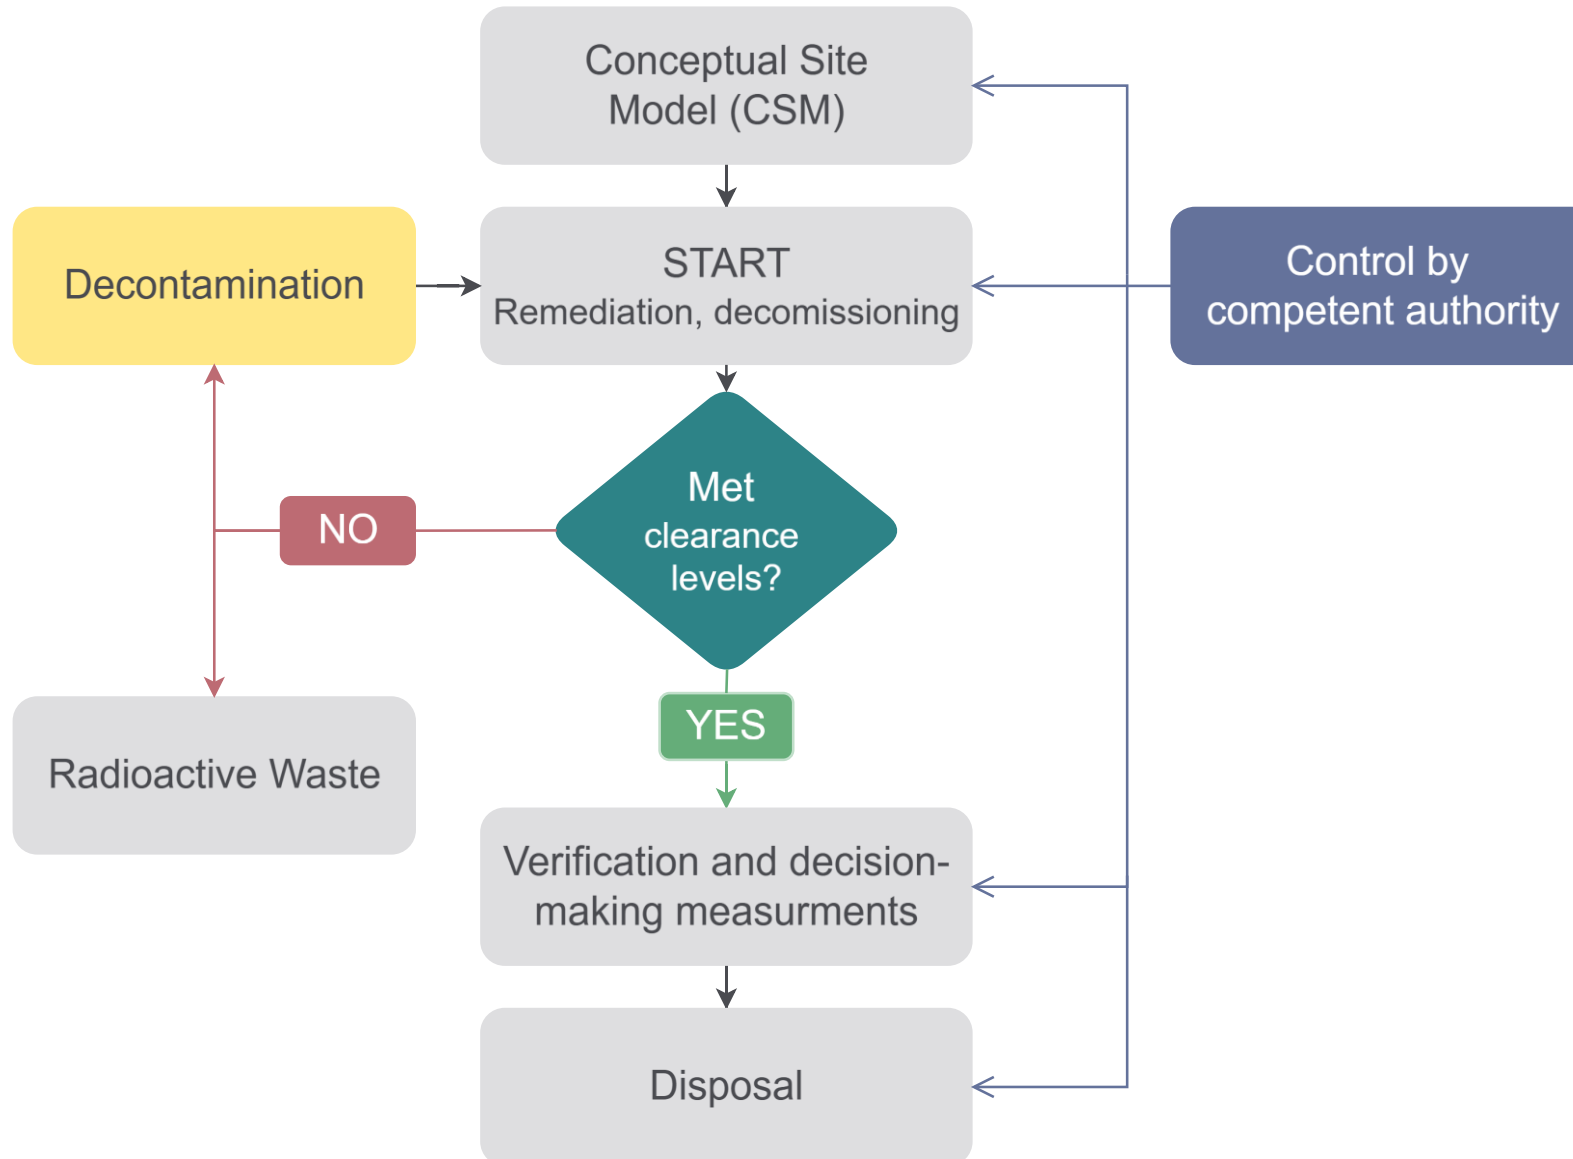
Conceptual Site Model (CSM)

Decontamination

START
Remediation, decomissioning

Control by competent authority

NO

Met clearance levels?

YES

Radioactive Waste

Verification and decision-making measurments

Disposal